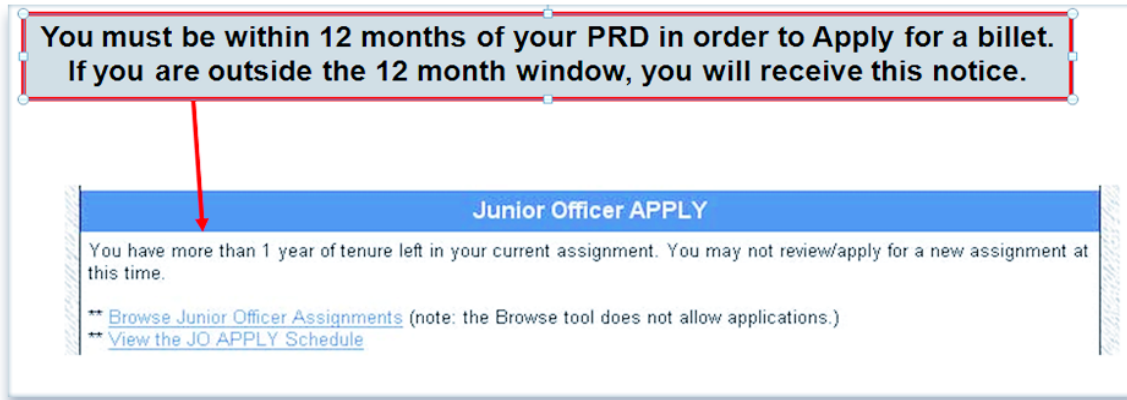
You must be within 12 months of your PRD in order to Apply for a billet. If you are outside the 12 month window, you will receive this notice.

Junior Officer APPLY

You have more than 1 year of tenure left in your current assignment. You may not review/apply for a new assignment at this time.

** Browse Junior Officer Assignments (note: the Browse tool does not allow applications.)
** View the JO APPLY Schedule